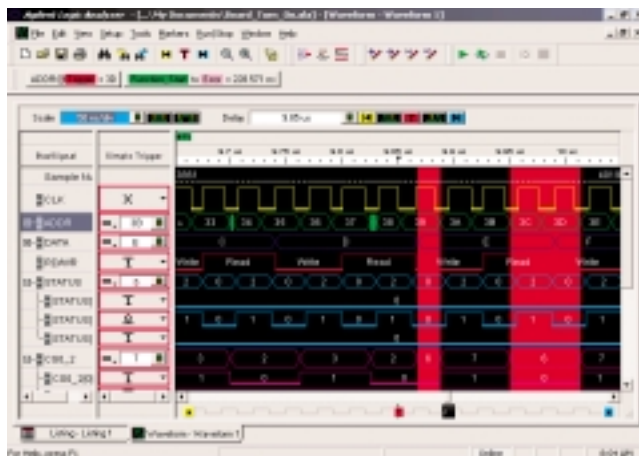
Agilent Logic Analyzer - [...\My Documents\Board_Func_fix.ala] - [Waveform - Waveform 1]

File Edit View Setup Tools Markers Run/Stop Window Help

ADDR Trigger = 38 Function_Error to Error = 228.571 ns

Scale Delay 5.65 us

Bus/Signal

Simple Trigger

Sample Nu

CLK

ADDR

DATA

RD/WR

STATUS

STATUS[

STATUS[

STATUS[

CS0_2

CS0_2[

X

= 38

= 6

T

= 1

T

T

= 1

T

33 34 35 36 37 38 39 3A 3B 3C 3D 3E

0 8 C F

Write Read Write Read Write Read Write

2 0 1 0 2 1 2 0 2 1 2 0

0

0 1 1 0 1 0 1 0 1 0 1 0

0

0 2 3 2 0 1 0 2

1 0 1 0 1 0

Listing - Listing 1

Waveform - Waveform 1

For Help, press F1

Online